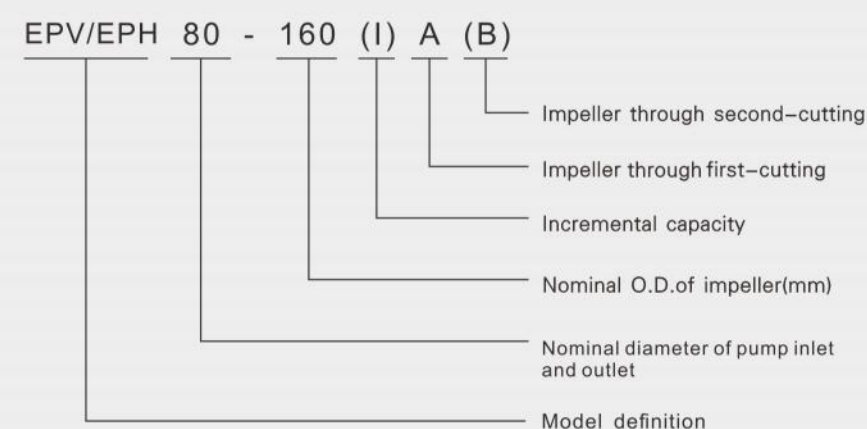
EPV/EPH 80 - 160 (I) A (B)

Impeller through second-cutting

Impeller through first-cutting

Incremental capacity

Nominal O.D.of impeller(mm)

Nominal diameter of pump inlet and outlet

Model definition